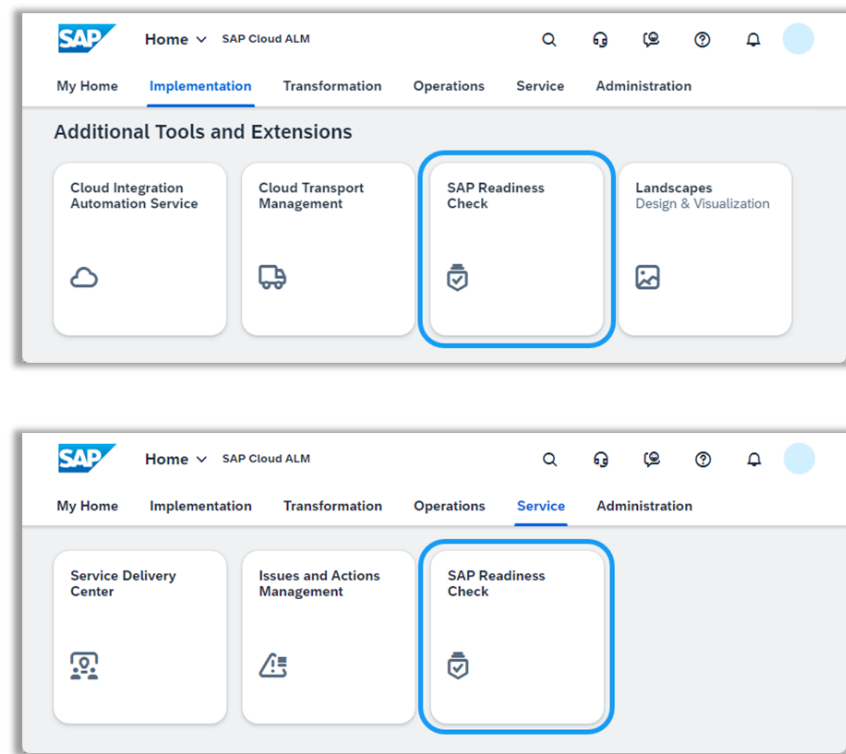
SAP Home SAP Cloud ALM

My Home Implementation Transformation Operations Service Administration

Additional Tools and Extensions

Cloud Integration Automation Service

Cloud Transport Management

SAP Readiness Check

Landscapes
Design & Visualization

SAP Home SAP Cloud ALM

My Home Implementation Transformation Operations Service Administration

Service Delivery Center

Issues and Actions Management

SAP Readiness Check